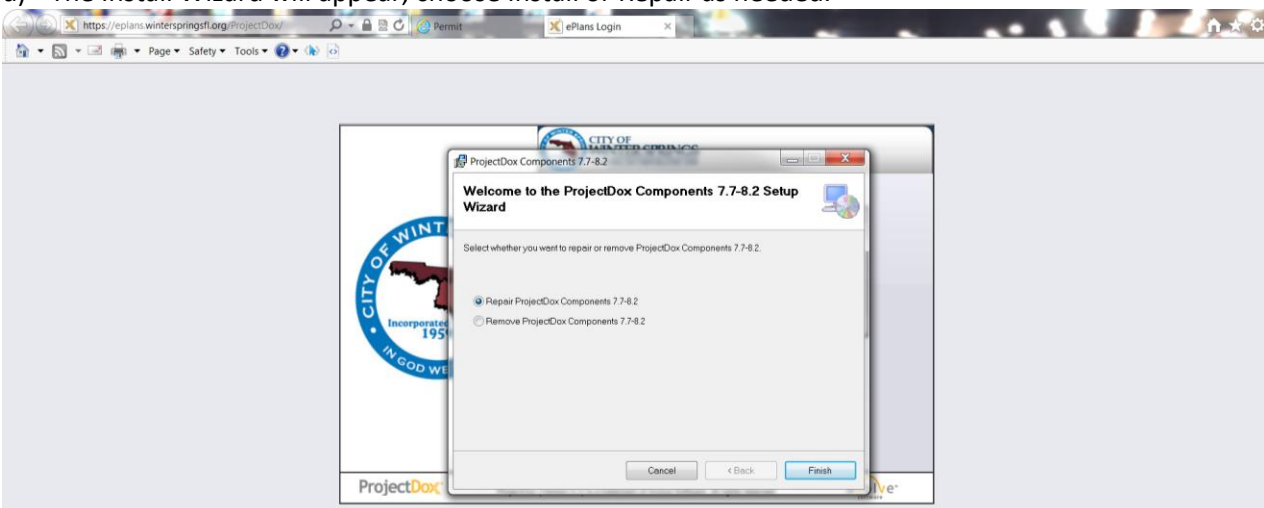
d) The install Wizard will appear, choose install or Repair as needed.

https://eplans.winterspringsfl.org/ProjectDox/
Permit
ePlans Login

Page ▾ Safety ▾ Tools ▾

CITY OF WINTER SPRINGS

ProjectDox Components 7.7-8.2

Welcome to the ProjectDox Components 7.7-8.2 Setup Wizard

Select whether you want to repair or remove ProjectDox Components 7.7-8.2.

Repair ProjectDox Components 7.7-8.2
Remove ProjectDox Components 7.7-8.2

Cancel
< Back
Finish

CITY OF WINT
Incorporated 195
IN GOD WE

ProjectDox